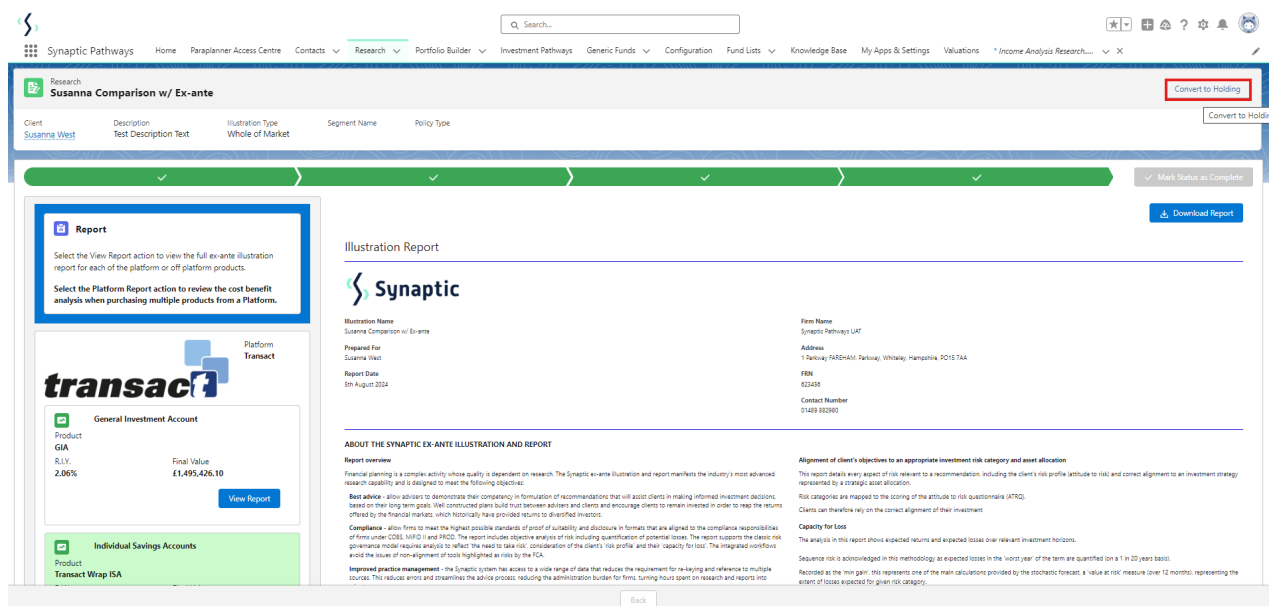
Search...

Synaptic Pathways Home Paraplanner Access Centre Contacts Research Portfolio Builder Investment Pathways Generic Funds Configuration Fund Lists Knowledge Base My Apps & Settings Valuations * Income Analysis Research....

Research
Susanna Comparison w/ Ex-ante

Convert to Holding
Convert to Holdi

Client
Susanna West
Description
Test Description Text
Illustration Type
Whole of Market
Segment Name
Policy Type

Mark Status as Complete

Report

Select the View Report action to view the full ex-ante illustration report for each of the platform or off platform products.

Select the Platform Report action to review the cost benefit analysis when purchasing multiple products from a Platform.

Platform
Transact

transact

General Investment Account
Product
GIA
R.I.Y.
2.06%
Final Value
£1,495,426.10
View Report

Individual Savings Accounts
Product
Transact Wrap ISA

Download Report

Illustration Report

Synaptic

Illustration Name
Susanna Comparison w/ Ex-ante
Prepared For
Susanna West
Report Date
5th August 2024

Firm Name
Synaptic Pathways UAT
Address
1 Parkway FAREHAM, Parkway, Whiteley, Hampshire, PO15 7AA
FRN
623456
Contact Number
01489 882980

ABOUT THE SYNAPTIC EX-ANTE ILLUSTRATION AND REPORT

Report overview

Financial planning is a complex activity whose quality is dependent on research. The Synaptic ex-ante illustration and report manifests the industry's most advanced research capability and is designed to meet the following objectives:

Best advice - allow advisers to demonstrate their competency in formulation of recommendations that will assist clients in making informed investment decisions, based on their long term goals. Well constructed plans build trust between advisers and clients and encourage clients to remain invested in order to reap the returns offered by the financial markets, which historically have provided returns to diversified investors.

Compliance - allow firms to meet the highest possible standards of proof of suitability and disclosure in formats that are aligned to the compliance responsibilities of firms under COBS, MiFID II and PROD. The report includes objective analysis of risk including quantification of potential losses. The report supports the classic risk governance model requires analysis to reflect 'the need to take risk', consideration of the client's 'risk profile' and their 'capacity for loss'. The integrated workflows avoid the issues of non-alignment of tools highlighted as risks by the FCA.

Improved practice management - the Synaptic system has access to a wide range of data that reduces the requirement for re-keying and reference to multiple sources. This reduces errors and streamlines the advice process, reducing the administration burden for firms, turning hours spent on research and reports into

Alignment of client's objectives to an appropriate investment risk category and asset allocation

This report details every aspect of risk relevant to a recommendation, including the client's risk profile (attitude to risk) and correct alignment to an investment strategy represented by a strategic asset allocation.

Risk categories are mapped to the scoring of the attitude to risk questionnaire (ATRQ).

Clients can therefore rely on the correct alignment of their investment

Capacity for Loss

The analysis in this report shows expected returns and expected losses over relevant investment horizons.

Sequence risk is acknowledged in this methodology as expected losses in the 'worst year' of the term are quantified (on a 1 in 20 years basis).

Recorded as the 'min gain', this represents one of the main calculations provided by the stochastic forecast, a 'value at risk' measure (over 12 months), representing the extent of losses expected for given risk category.

Back